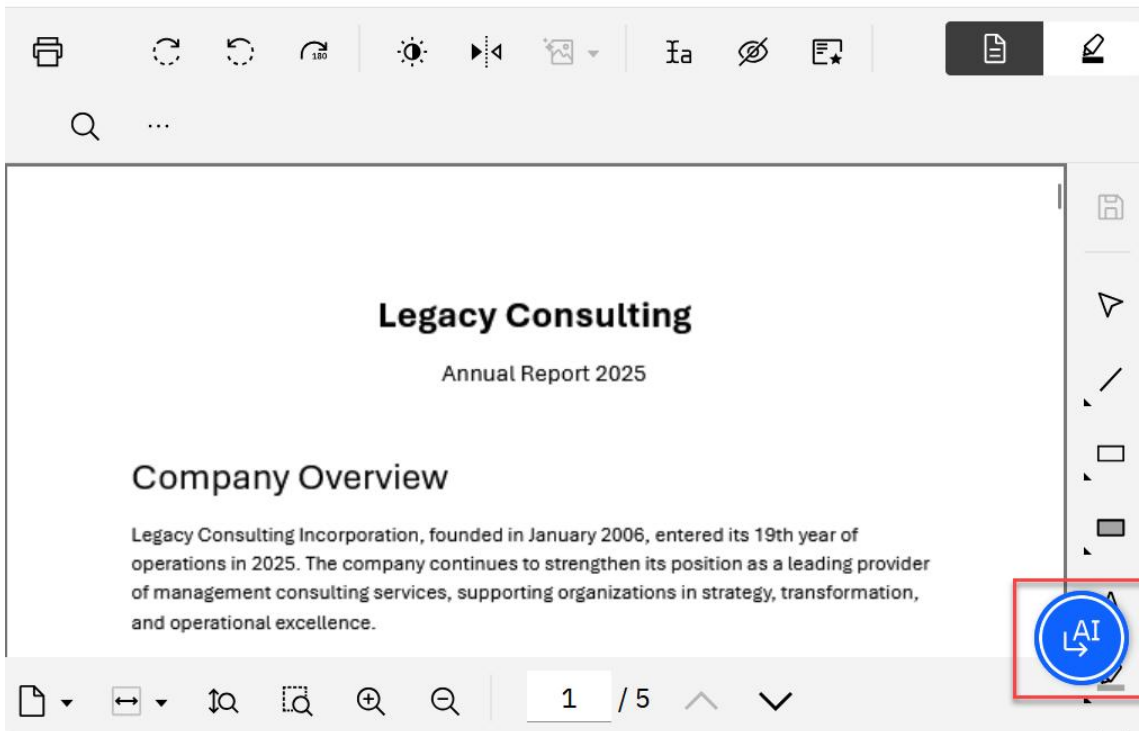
Legacy Consulting

Annual Report 2025

Company Overview

Legacy Consulting Incorporation, founded in January 2006, entered its 19th year of operations in 2025. The company continues to strengthen its position as a leading provider of management consulting services, supporting organizations in strategy, transformation, and operational excellence.

AI

1 / 5